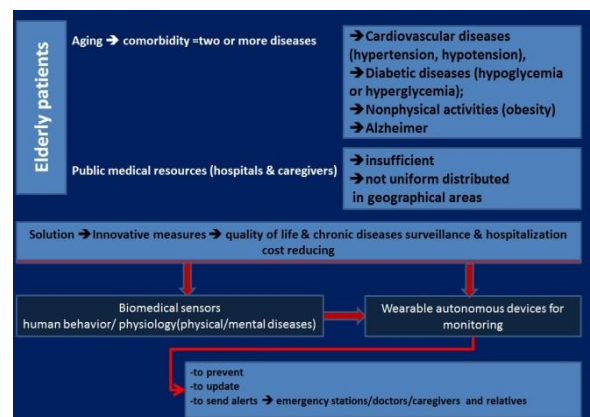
Elderly patients

Aging → comorbidity =two or more diseases

→Cardiovascular diseases (hypertension, hypotension),
→Diabetic diseases (hypoglycemia or hyperglycemia);
→Nonphysical activities (obesity)
→Alzheimer

Public medical resources (hospitals & caregivers)

→insufficient
→not uniform distributed in geographical areas

Solution →Innovative measures → quality of life & chronic diseases surveillance & hospitalization cost reducing

Biomedical sensors
human behavior/ physiology(physical/mental diseases)

Wearable autonomous devices for monitoring

-to prevent
-to update
-to send alerts → emergency stations/doctors/caregivers and relatives